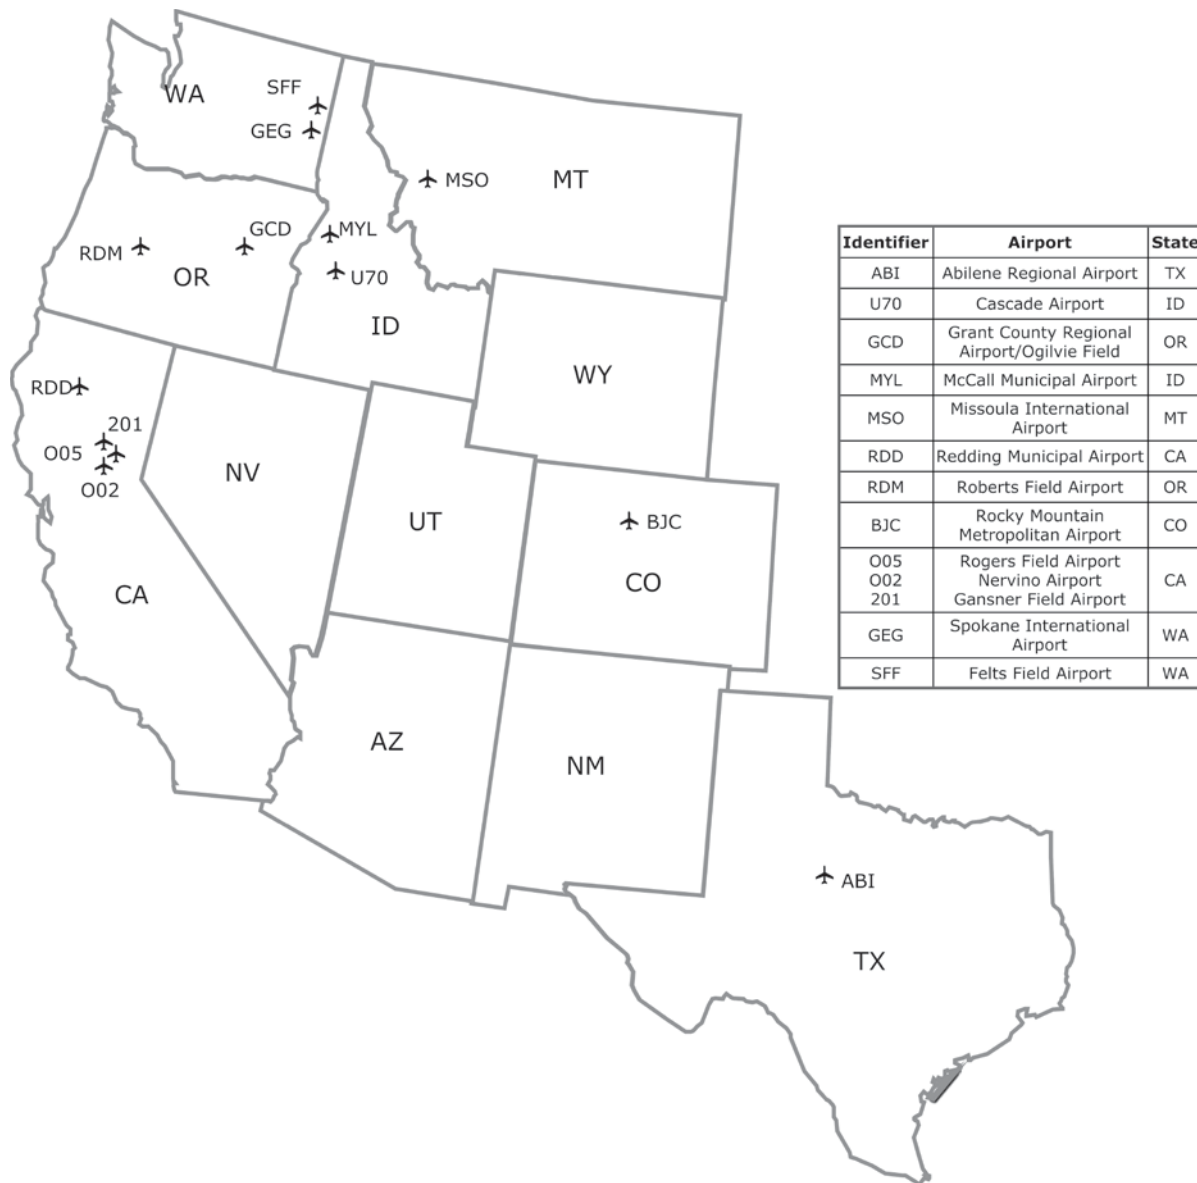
WA
SFF
GEG
MSO
MT
RDM
GCD
MYL
U70
OR
ID
WY
RDD
201
O05
O02
NV
UT
BJC
CO
CA
AZ
NM
ABI
TX

| Identifier | Airport | State |
|---|---|---|
| ABI | Abilene Regional Airport | TX |
| U70 | Cascade Airport | ID |
| GCD | Grant County Regional Airport/Ogilvie Field | OR |
| MYL | McCall Municipal Airport | ID |
| MSO | Missoula International Airport | MT |
| RDD | Redding Municipal Airport | CA |
| RDM | Roberts Field Airport | OR |
| BJC | Rocky Mountain Metropolitan Airport | CO |
| O05 O02 201 | Rogers Field Airport Nervino Airport Gansner Field Airport | CA |
| GEG | Spokane International Airport | WA |
| SFF | Felts Field Airport | WA |